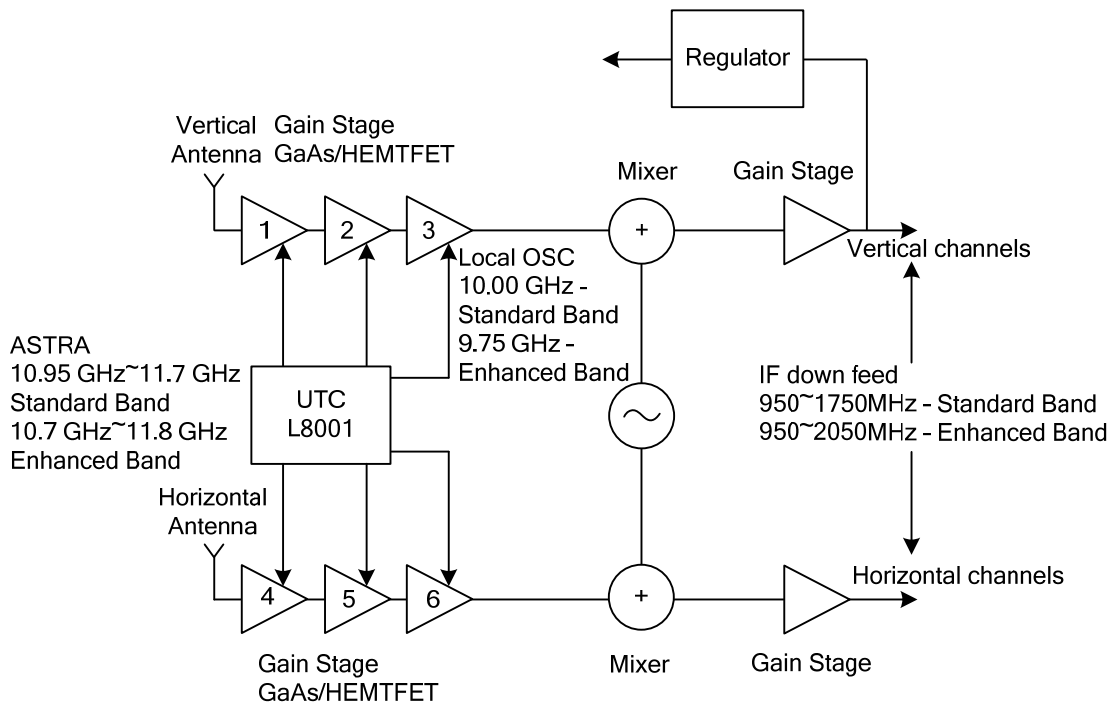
Regulator

Vertical Antenna

Gain Stage GaAs/HEMTFET

Mixer

Gain Stage

1

2

3

+

Vertical channels

Local OSC 10.00 GHz - Standard Band 9.75 GHz - Enhanced Band

ASTRA 10.95 GHz~11.7 GHz Standard Band 10.7 GHz~11.8 GHz Enhanced Band

UTC L8001

IF down feed 950~1750MHz - Standard Band 950~2050MHz - Enhanced Band

Horizontal Antenna

4

5

6

+

Horizontal channels

Gain Stage GaAs/HEMTFET

Mixer

Gain Stage